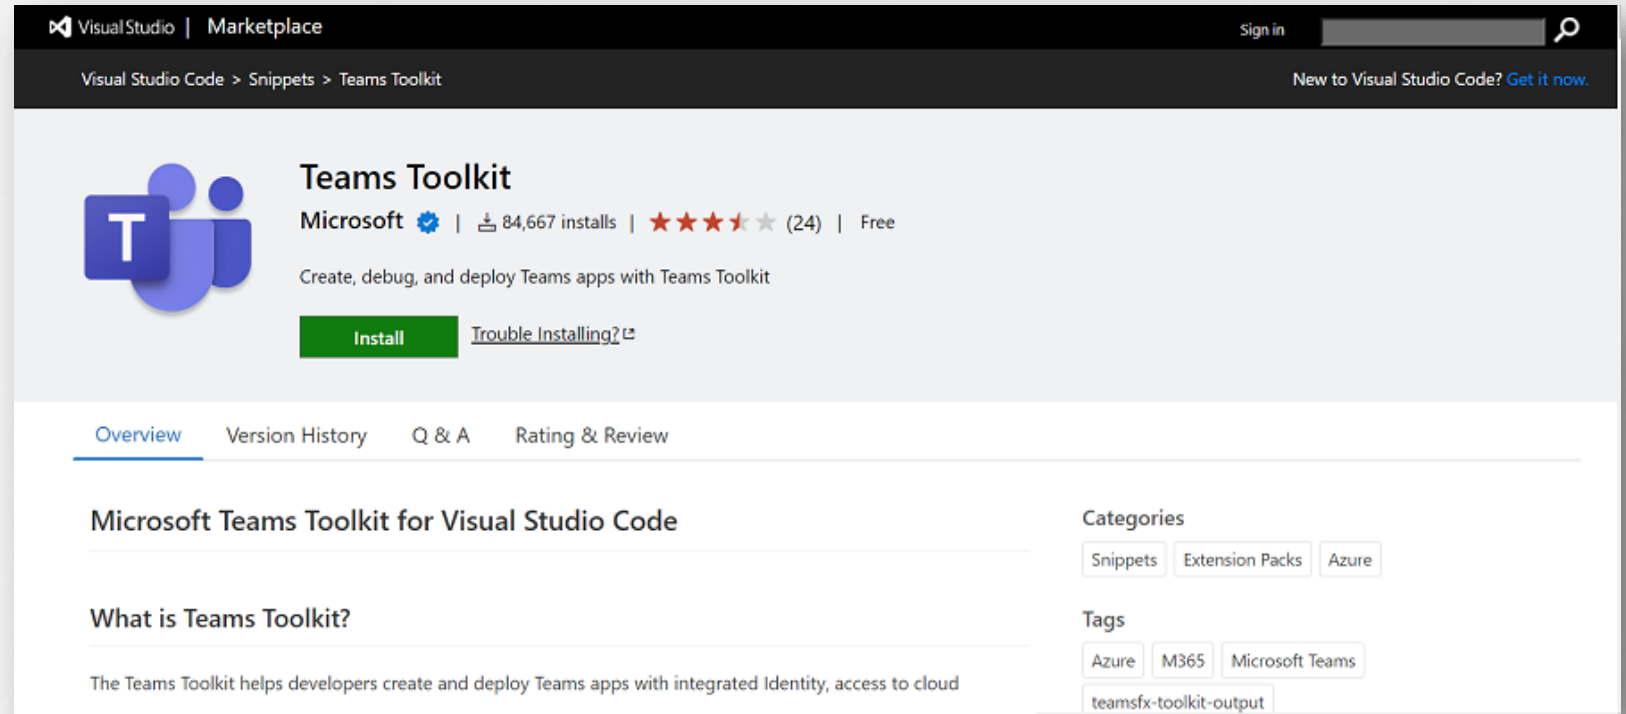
Visual Studio | Marketplace

Sign in

Visual Studio Code > Snippets > Teams Toolkit

New to Visual Studio Code? Get it now.

Teams Toolkit

Microsoft | 84,667 installs | (24) | Free

Create, debug, and deploy Teams apps with Teams Toolkit

Install

Trouble Installing?

Overview Version History Q & A Rating & Review

Microsoft Teams Toolkit for Visual Studio Code

What is Teams Toolkit?

The Teams Toolkit helps developers create and deploy Teams apps with integrated Identity, access to cloud

Categories

Snippets Extension Packs Azure

Tags

Azure M365 Microsoft Teams

teamsfx-toolkit-output